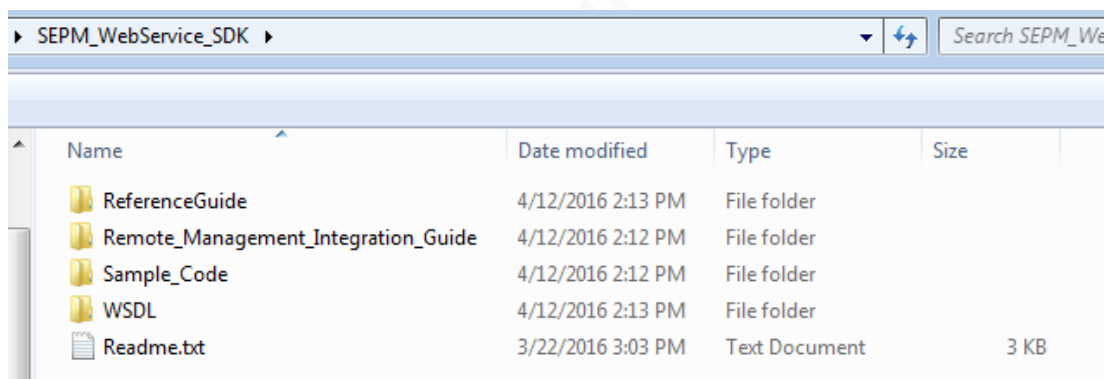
▸ SEPM_WebService_SDK ▸

Search SEPM_We

| Name | Date modified | Type | Size |
|---|---|---|---|
| ReferenceGuide | 4/12/2016 2:13 PM | File folder | |
| Remote_Management_Integration_Guide | 4/12/2016 2:12 PM | File folder | |
| Sample_Code | 4/12/2016 2:12 PM | File folder | |
| WSDL | 4/12/2016 2:13 PM | File folder | |
| Readme.txt | 3/22/2016 3:03 PM | Text Document | 3 KB |